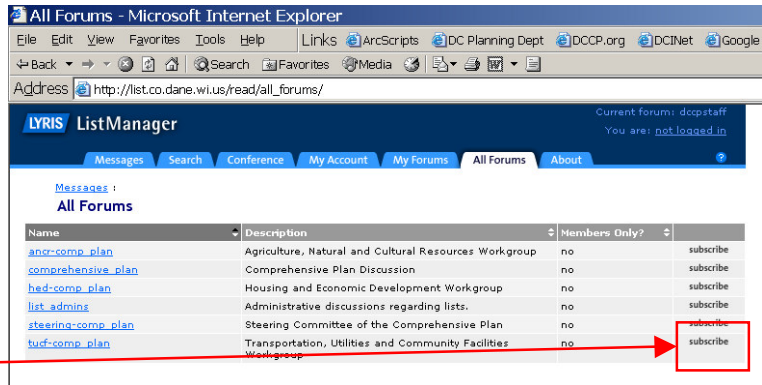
All Forums - Microsoft Internet Explorer

File Edit View Favorites Tools Help Links ArcScripts DC Planning Dept DCCP.org DCINet Google

Back Search Favorites Media

Address http://list.co.dane.wi.us/read/all_forums/

LYRIS ListManager

Current forum: dccpstaff
You are: not logged in

Messages Search Conference My Account My Forums All Forums About

Messages :
All Forums

| Name | Description | Members Only? | |
|---|---|---|---|
| ancr-comp_plan | Agriculture, Natural and Cultural Resources Workgroup | no | subscribe |
| comprehensive_plan | Comprehensive Plan Discussion | no | subscribe |
| hed-comp_plan | Housing and Economic Development Workgroup | no | subscribe |
| list_admins | Administrative discussions regarding lists. | no | subscribe |
| steering-comp_plan | Steering Committee of the Comprehensive Plan | no | subscribe |
| tucf-comp_plan | Transportation, Utilities and Community Facilities Workgroup | no | subscribe |